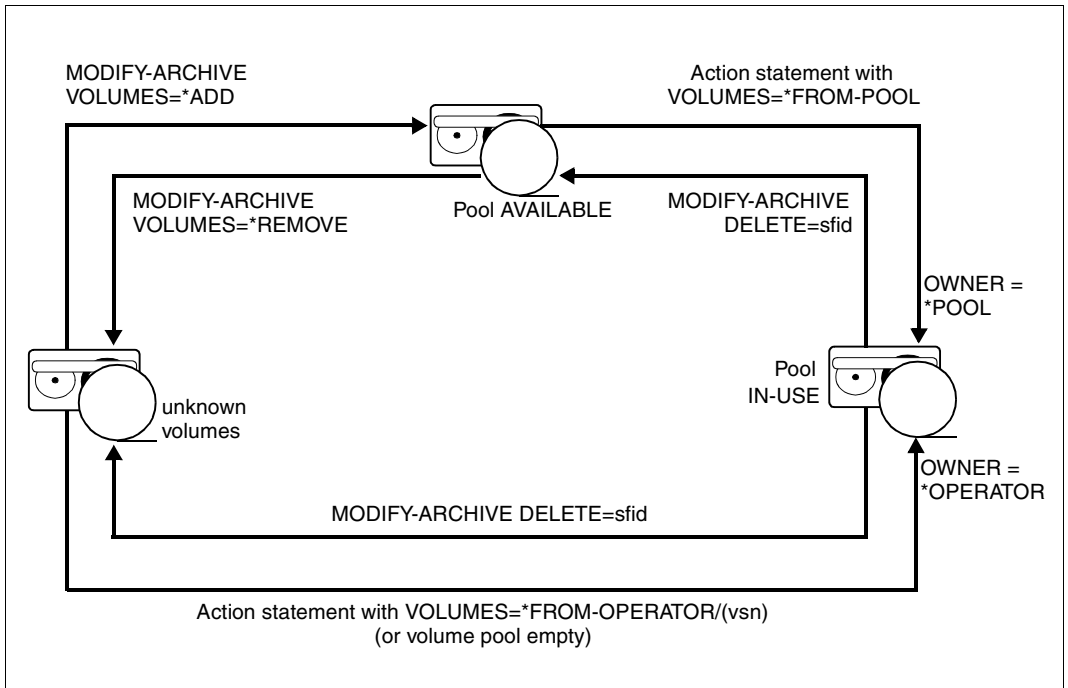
MODIFY-ARCHIVE
VOLUMES=*ADD

Action statement with
VOLUMES=*FROM-POOL

MODIFY-ARCHIVE
VOLUMES=*REMOVE

Pool AVAILABLE

MODIFY-ARCHIVE
DELETE=sfid

OWNER =
*POOL

unknown
volumes

Pool
IN-USE

OWNER =
*OPERATOR

MODIFY-ARCHIVE DELETE=sfid

Action statement with VOLUMES=*FROM-OPERATOR/(vsn)
(or volume pool empty)